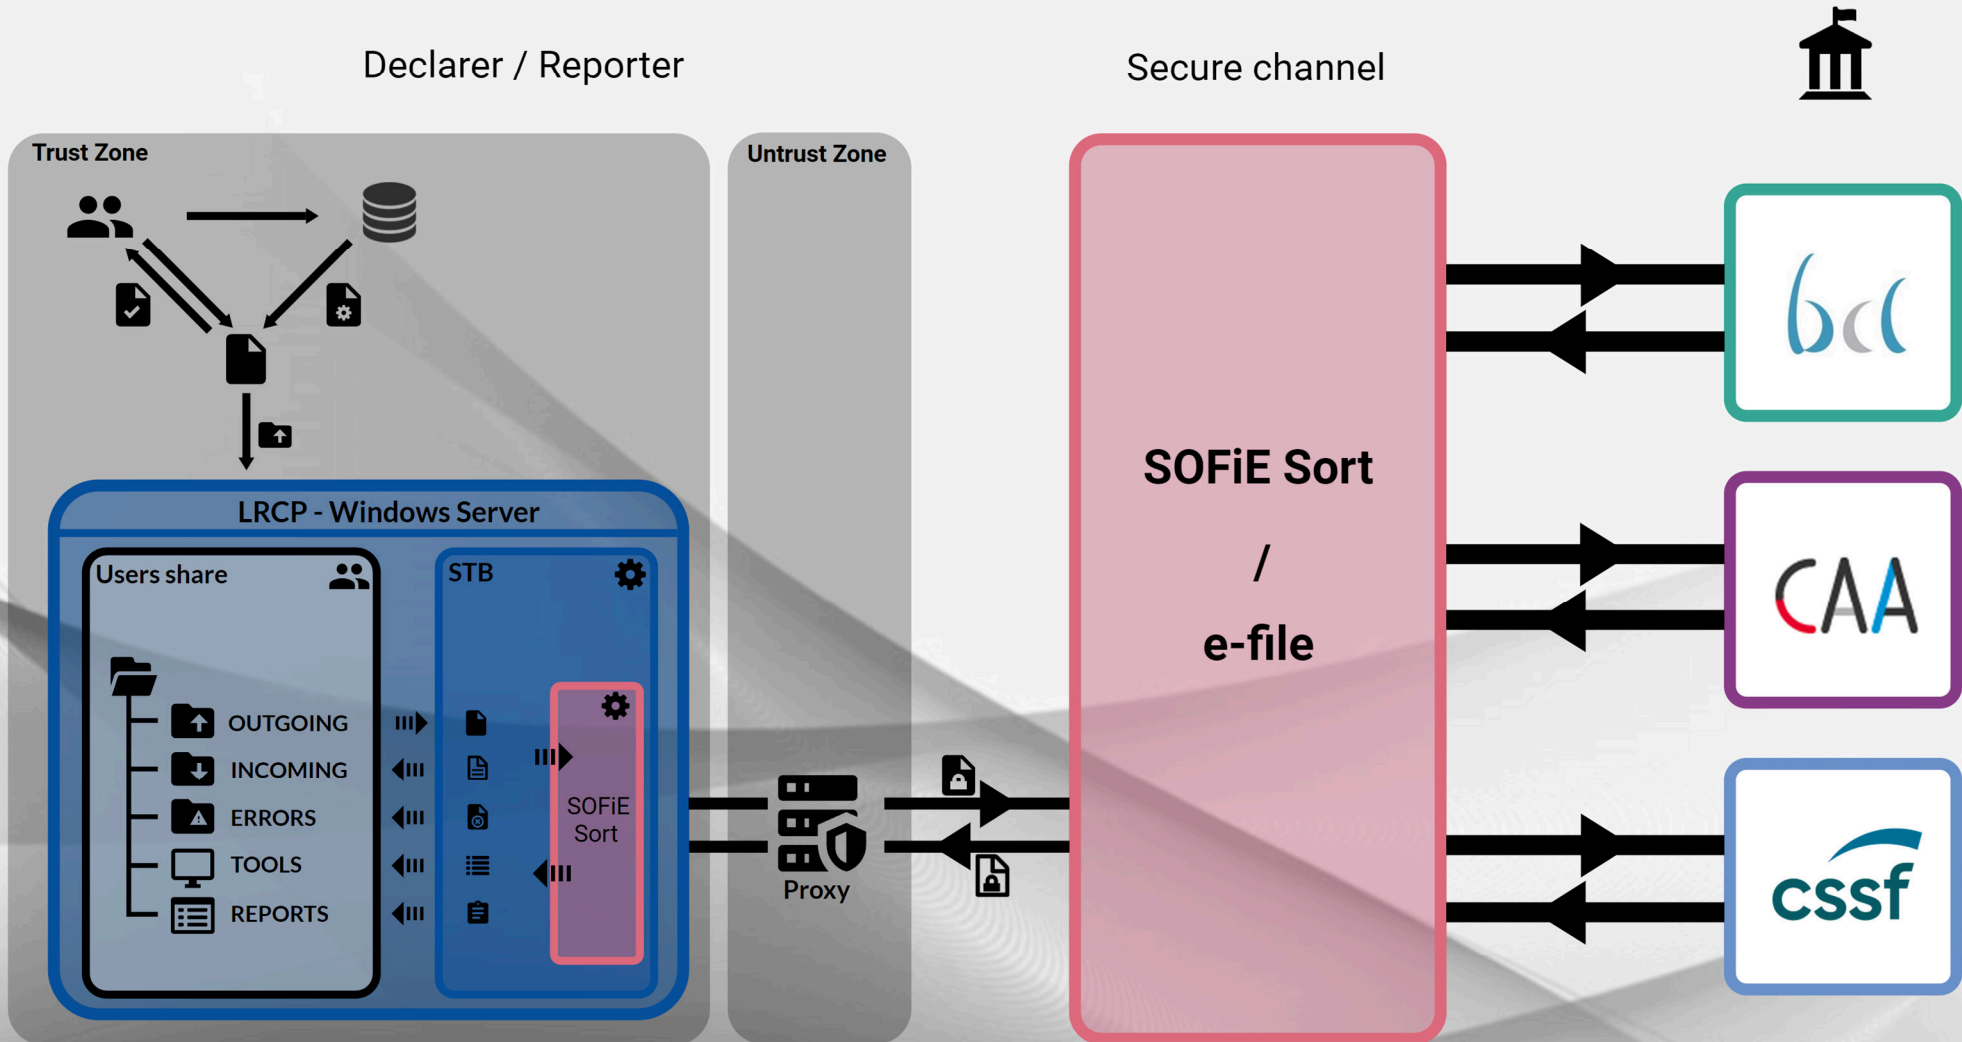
Declarer / Reporter

Secure channel

Trust Zone

Untrust Zone

LRCP - Windows Server

Users share

STB

OUTGOING

INCOMING

ERRORS

TOOLS

REPORTS

SOFiE Sort

Proxy

SOFiE Sort
/
e-file

bcl

CAA

cssf